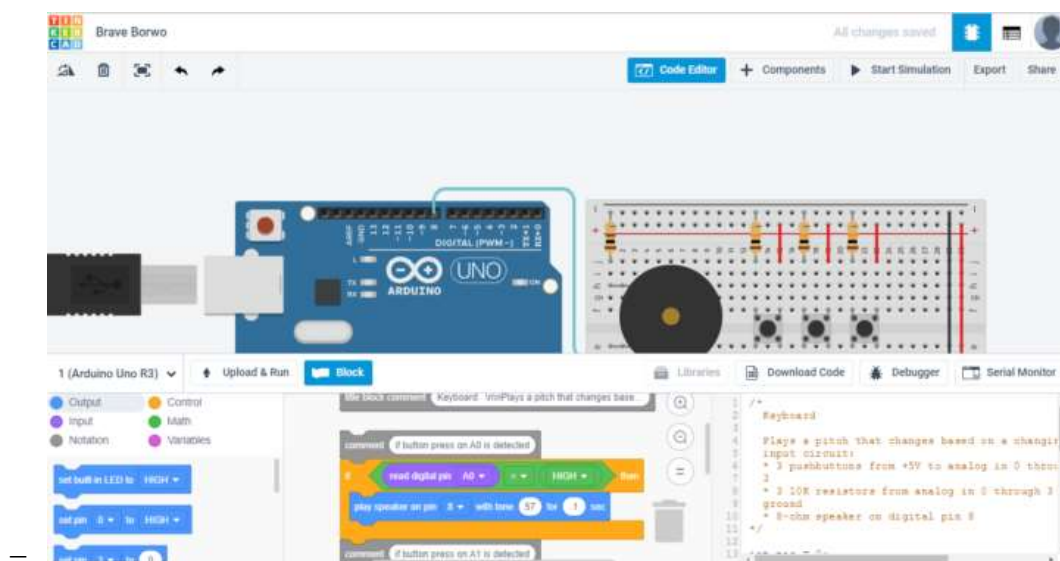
TIN KER CAD

Brave Borwo

All changes saved

Code Editor

Components

Start Simulation

Export

Share

DIGITAL (PWM ~)

ARDUINO

UNO

ON

L

TX

RX

1 (Arduino Uno R3)

Upload & Run

Block

Libraries

Download Code

Debugger

Serial Monitor

Output

Control

Input

Math

Notation

Variables

set built-in LED to HIGH

set pin 0 to HIGH

title block comment Keyboard \nPlays a pitch that changes base...

comment if button press on A0 is detected

if read digital pin A0 = HIGH then

play speaker on pin 8 with tone 57 for 1 sec

comment if button press on A1 is detected

1 /*
2 Keyboard
3
4 Plays a pitch that changes based on a changi
5 input circuit:
6 * 3 pushbuttons from +5V to analog in 0 thro
7 2
8 * 3 10K resistors from analog in 0 through 3
9 ground
10 * 8-ohm speaker on digital pin 8
11 */
12
13